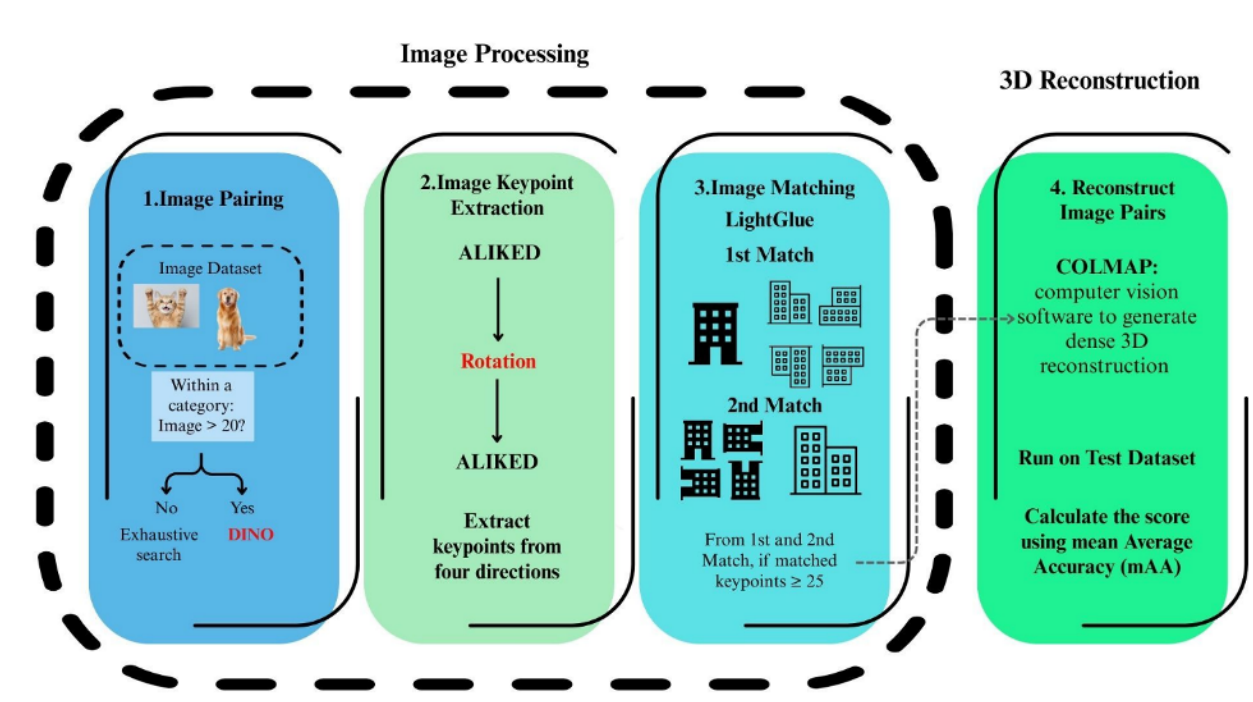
Image Processing

3D Reconstruction

1.Image Pairing

Image Dataset

Within a category: Image > 20?

No
Exhaustive search

Yes
DINO

2.Image Keypoint Extraction

ALIKED

Rotation

ALIKED

Extract keypoints from four directions

3.Image Matching
LightGlue

1st Match

2nd Match

From 1st and 2nd Match, if matched keypoints ≥ 25

4. Reconstruct Image Pairs

COLMAP: computer vision software to generate dense 3D reconstruction

Run on Test Dataset

Calculate the score using mean Average Accuracy (mAA)